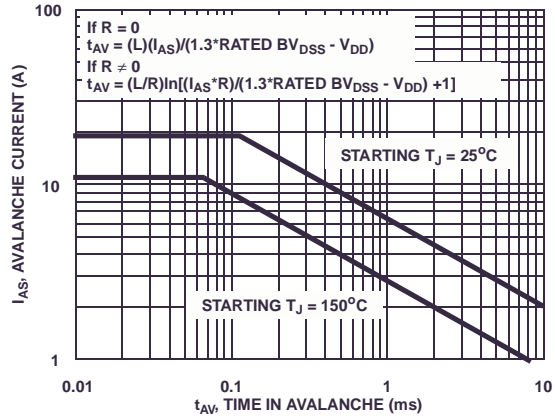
100

If R = 0
$t_{AV}$ = (L)($I_{AS}$)/(1.3*RATED $BV_{DSS}$ - $V_{DD}$)
If R $\neq$ 0
$t_{AV}$ = (L/R)ln[($I_{AS}$*R)/(1.3*RATED $BV_{DSS}$ - $V_{DD}$) +1]

STARTING $T_J$ = 25$^oC$

10

STARTING $T_J$ = 150$^oC$

1

$I_{AS}$, AVALANCHE CURRENT (A)

0.01 0.1 1 10

$t_{AV}$, TIME IN AVALANCHE (ms)